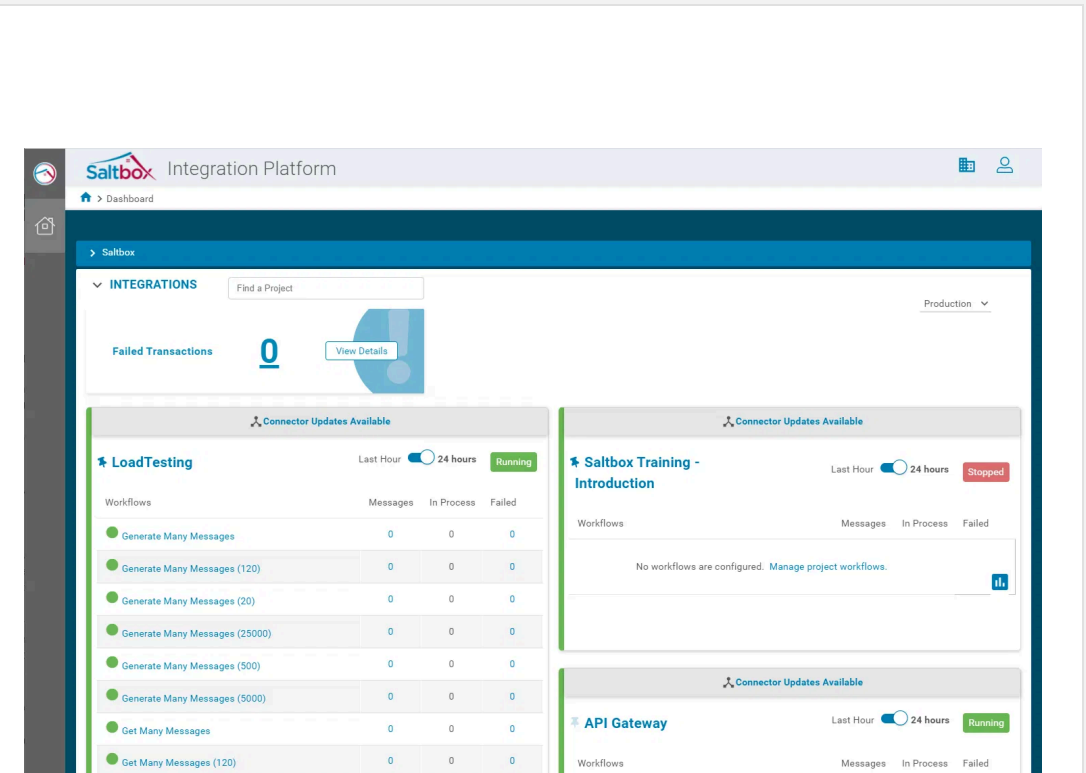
Saltbox Integration Platform

Dashboard

Saltbox

INTEGRATIONS

Find a Project

Production

Failed Transactions 0 View Details

Connector Updates Available

LoadTesting

Last Hour 24 hours Running

| Workflows | Messages | In Process | Failed |
|---|---|---|---|
| Generate Many Messages | 0 | 0 | 0 |
| Generate Many Messages (120) | 0 | 0 | 0 |
| Generate Many Messages (20) | 0 | 0 | 0 |
| Generate Many Messages (25000) | 0 | 0 | 0 |
| Generate Many Messages (500) | 0 | 0 | 0 |
| Generate Many Messages (5000) | 0 | 0 | 0 |
| Get Many Messages | 0 | 0 | 0 |
| Get Many Messages (120) | 0 | 0 | 0 |

Connector Updates Available

Saltbox Training - Introduction

Last Hour 24 hours Stopped

| Workflows | Messages | In Process | Failed |
|---|---|---|---|

No workflows are configured. Manage project workflows.

Connector Updates Available

API Gateway

Last Hour 24 hours Running

| Workflows | Messages | In Process | Failed |
|---|---|---|---|